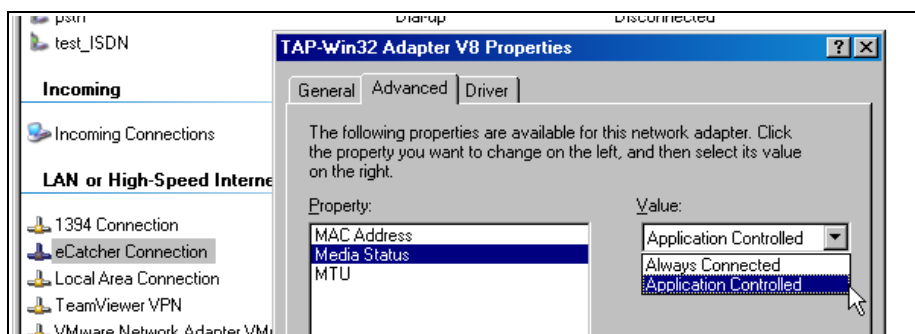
pstn Dialup Disconnected
test_ISDN
Incoming
Incoming Connections
LAN or High-Speed Interne
1394 Connection
eCatcher Connection
Local Area Connection
TeamViewer VPN
VMware Network Adapter VM

TAP-Win32 Adapter V8 Properties
?
X
General
Advanced
Driver
The following properties are available for this network adapter. Click the property you want to change on the left, and then select its value on the right.
Property:
MAC Address
Media Status
MTU
Value:
Application Controlled
Always Connected
Application Controlled